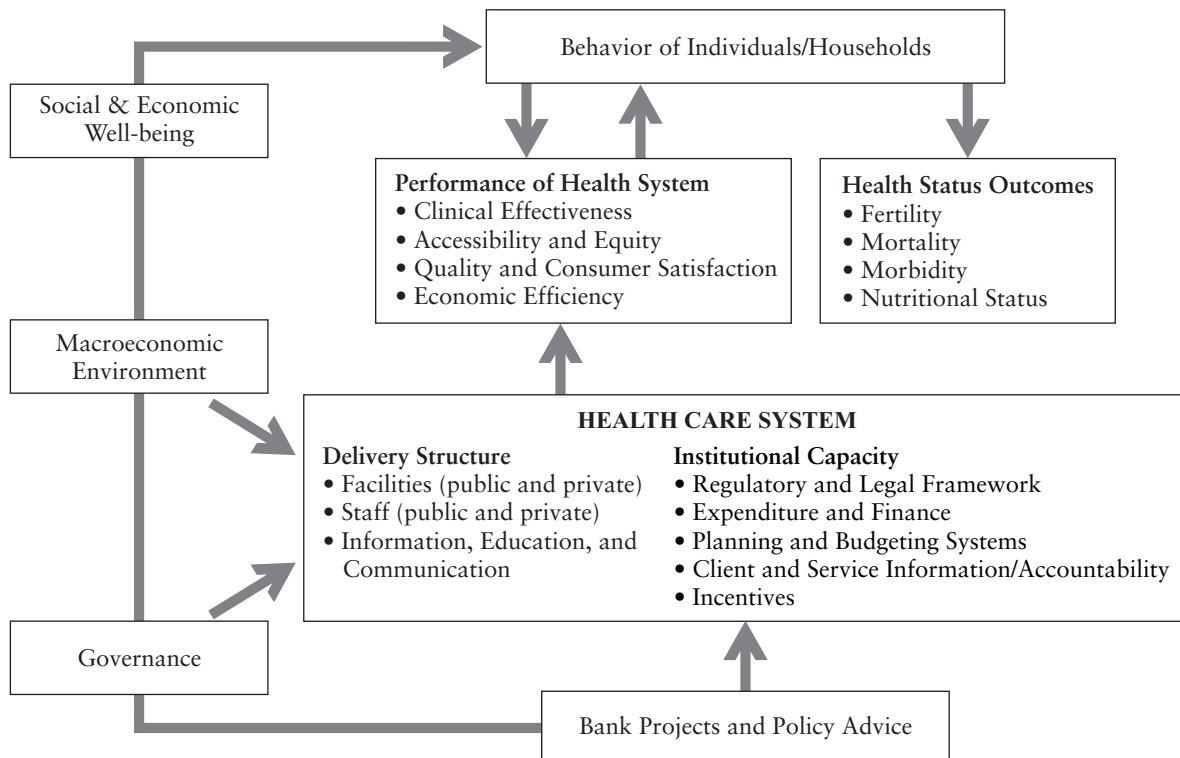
Behavior of Individuals/Households

Social & Economic Well-being

Performance of Health System
• Clinical Effectiveness
• Accessibility and Equity
• Quality and Consumer Satisfaction
• Economic Efficiency

Health Status Outcomes
• Fertility
• Mortality
• Morbidity
• Nutritional Status

Macroeconomic Environment

HEALTH CARE SYSTEM

Delivery Structure
• Facilities (public and private)
• Staff (public and private)
• Information, Education, and Communication

Institutional Capacity
• Regulatory and Legal Framework
• Expenditure and Finance
• Planning and Budgeting Systems
• Client and Service Information/Accountability
• Incentives

Governance

Bank Projects and Policy Advice